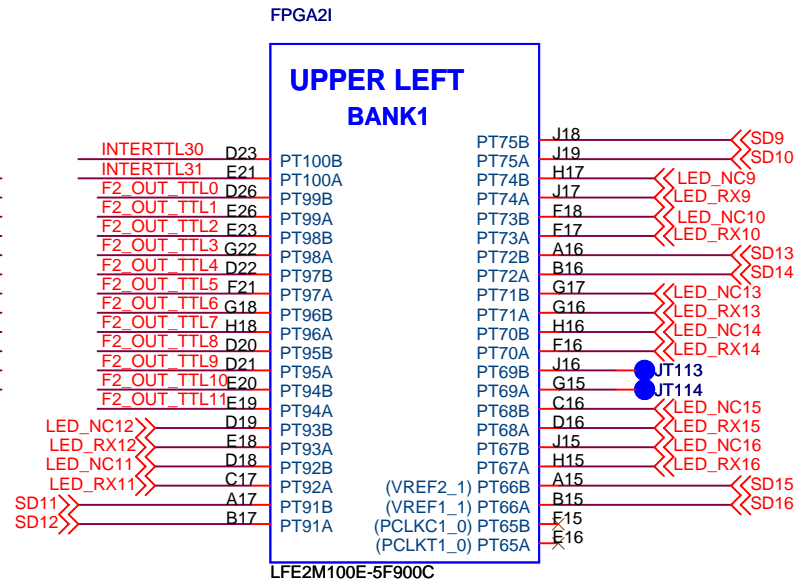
FPGA2I

UPPER LEFT
BANK1

INTERTTL30 D23 PT100B
INTERTTL31 E21 PT100A
F2_OUT_TTL0 D26 PT99B
F2_OUT_TTL1 E26 PT99A
F2_OUT_TTL2 E23 PT98B
F2_OUT_TTL3 G22 PT98A
F2_OUT_TTL4 D22 PT97B
F2_OUT_TTL5 F21 PT97A
F2_OUT_TTL6 G18 PT96B
F2_OUT_TTL7 H18 PT96A
F2_OUT_TTL8 D20 PT95B
F2_OUT_TTL9 D21 PT95A
F2_OUT_TTL10 E20 PT94B
F2_OUT_TTL11 E19 PT94A
LED_NC12 D19 PT93B
LED_RX12 E18 PT93A
LED_NC11 D18 PT92B
LED_RX11 C17 PT92A
SD11 A17 PT91B
SD12 B17 PT91A

PT75B J18 SD9
PT75A J19 SD10
PT74B H17 LED_NC9
PT74A J17 LED_RX9
PT73B F18 LED_NC10
PT73A F17 LED_RX10
PT72B A16 SD13
PT72A B16 SD14
PT71B G17 LED_NC13
PT71A G16 LED_RX13
PT70B H16 LED_NC14
PT70A F16 LED_RX14
PT69B J16 JT113
PT69A G15 JT114
PT68B C16 LED_NC15
PT68A D16 LED_RX15
PT67B J15 LED_NC16
PT67A H15 LED_RX16
(VREF2_1) PT66B A15 SD15
(VREF1_1) PT66A B15 SD16
(PCLKC1_0) PT65B F15
(PCLKT1_0) PT65A E16

LFE2M100E-5F900C